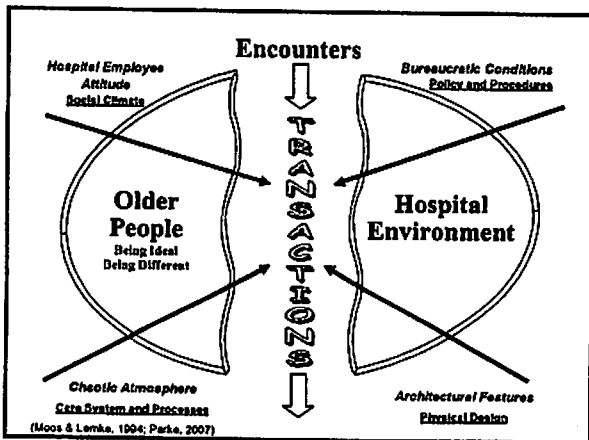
Encounters

Hospital Employee Attitude
Social Climate

Bureaucratic Conditions
Policy and Procedures

TRANSACTIONS

Older People
Being Ideal
Being Different

Hospital Environment

Chaotic Atmosphere
Care System and Processes
(Moos & Lemke, 1994; Parke, 2007)

Architectural Features
Physical Design